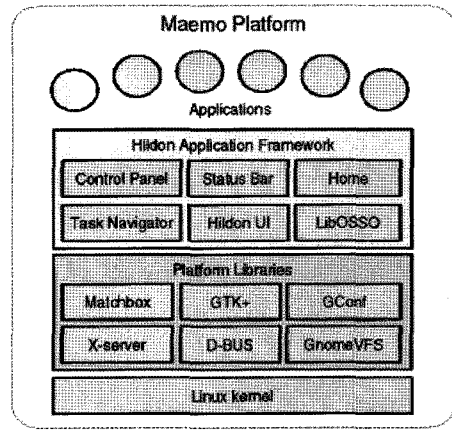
Maemo Platform

Applications

Hildon Application Framework

Control Panel

Status Bar

Home

Task Navigator

Hildon UI

LibOSSO

Platform Libraries

Matchbox

GTK+

GConf

X-server

D-BUS

GnomeVFS

Linux kernel